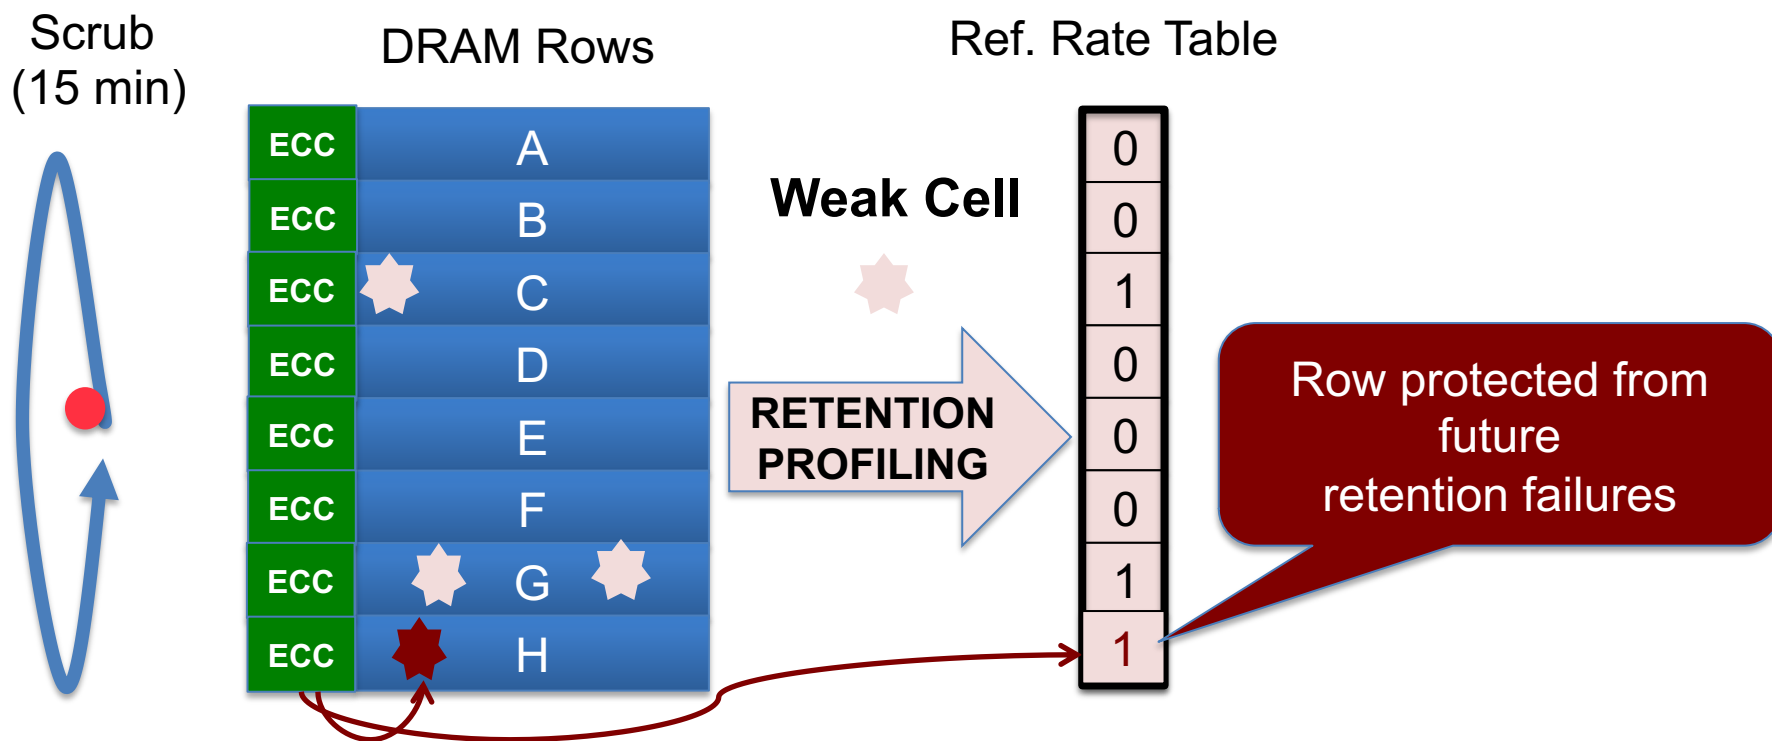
Scrub
(15 min)

DRAM Rows

| ECC | A |
|---|---|
| ECC | B |
| ECC | C |
| ECC | D |
| ECC | E |
| ECC | F |
| ECC | G |
| ECC | H |

Weak Cell

RETENTION PROFILING

Ref. Rate Table

| 0 |
|---|
| 0 |
| 1 |
| 0 |
| 0 |
| 0 |
| 1 |
| 1 |

Row protected from future retention failures